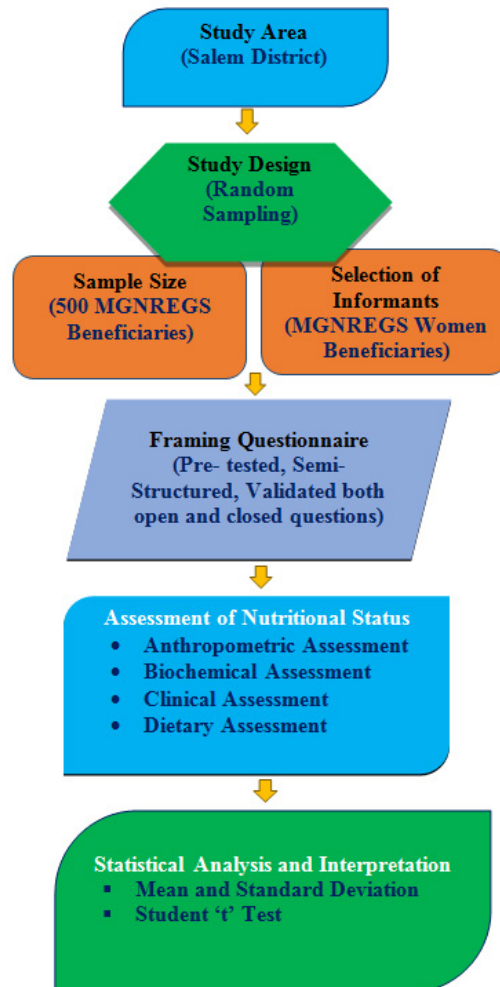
Study Area
(Salem District)

Study Design
(Random Sampling)

Sample Size
(500 MGNREGS Beneficiaries)

Selection of Informants
(MGNREGS Women Beneficiaries)

Framing Questionnaire
(Pre- tested, Semi-Structured, Validated both open and closed questions)

Assessment of Nutritional Status
• Anthropometric Assessment
• Biochemical Assessment
• Clinical Assessment
• Dietary Assessment

Statistical Analysis and Interpretation
▪ Mean and Standard Deviation
▪ Student 't' Test